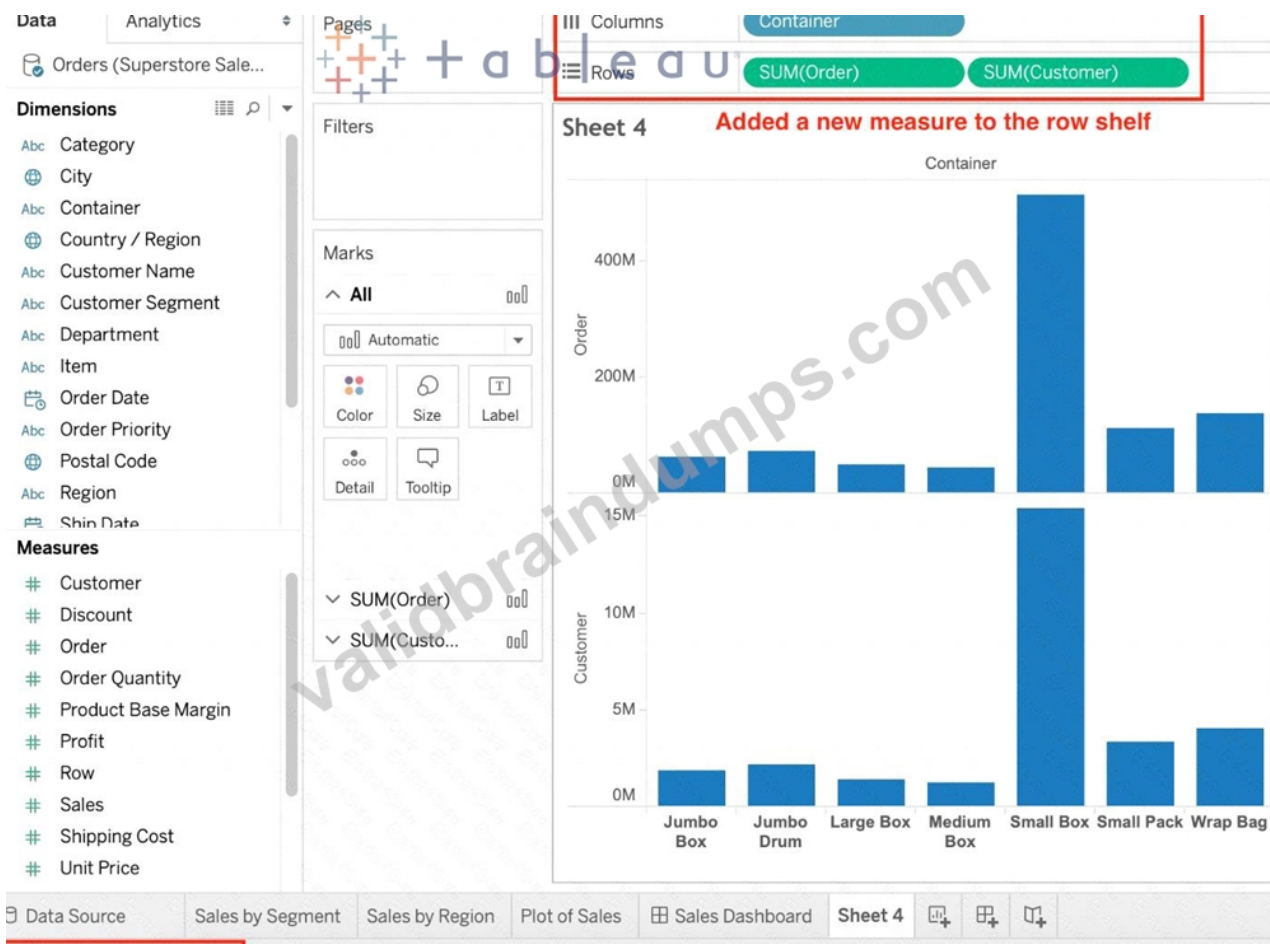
Data Analytics

Orders (Superstore Sale...

Dimensions

Abc Category
City
Abc Container
Country / Region
Abc Customer Name
Abc Customer Segment
Abc Department
Abc Item
Order Date
Abc Order Priority
Postal Code
Abc Region
Ship Date

Measures

Customer
Discount
Order
Order Quantity
Product Base Margin
Profit
Row
Sales
Shipping Cost
Unit Price

Pages

+ a b l e a u

Filters

Marks

All

Automatic

Color Size Label

Detail Tooltip

SUM(Order)

SUM(Custo...

Columns Container

Rows SUM(Order) SUM(Customer)

Sheet 4

Added a new measure to the row shelf

Container

Order

400M
200M
0M

Customer

15M
10M
5M
0M

Jumbo Box
Jumbo Drum
Large Box
Medium Box
Small Box
Small Pack
Wrap Bag

validbraindumps.com

Data Source | Sales by Segment | Sales by Region | Plot of Sales | Sales Dashboard | Sheet 4